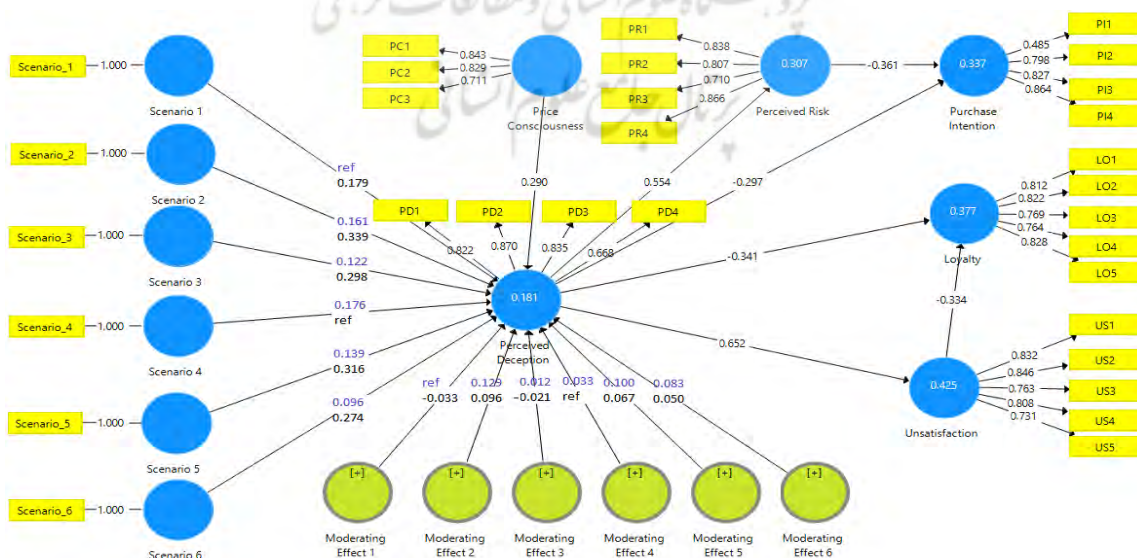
Scenario_1 1.000 Scenario 1

Scenario_2 1.000 Scenario 2

Scenario_3 1.000 Scenario 3

Scenario_4 1.000 Scenario 4

Scenario_5 1.000 Scenario 5

Scenario_6 1.000 Scenario 6

PC1 0.843
PC2 0.829
PC3 0.711
Price Consciousness

PR1 0.838
PR2 0.807
PR3 0.710
PR4 0.866
0.307
Perceived Risk

-0.361

PI1 0.485
PI2 0.798
PI3 0.827
PI4 0.864
0.337
Purchase Intention

ref
0.179
0.161
0.339
0.122
0.298
0.176
ref
0.139
0.316
0.096
0.274

0.290
0.554
-0.297

PD1 PD2 PD3 PD4
0.822 0.870 0.835 0.668

0.181
Perceived Deception

LO1 LO2 LO3 LO4 LO5
0.812
0.822
0.769
0.764
0.828
0.377
Loyalty

-0.341
-0.334
0.652

US1 US2 US3 US4 US5
0.832
0.846
0.763
0.808
0.731
0.425
Unsatisfaction

ref
-0.033
0.129
0.096
0.012
-0.021
0.033
ref
0.100
0.067
0.083
0.050

[+] Moderating Effect 1
[+] Moderating Effect 2
[+] Moderating Effect 3
[+] Moderating Effect 4
[+] Moderating Effect 5
[+] Moderating Effect 6